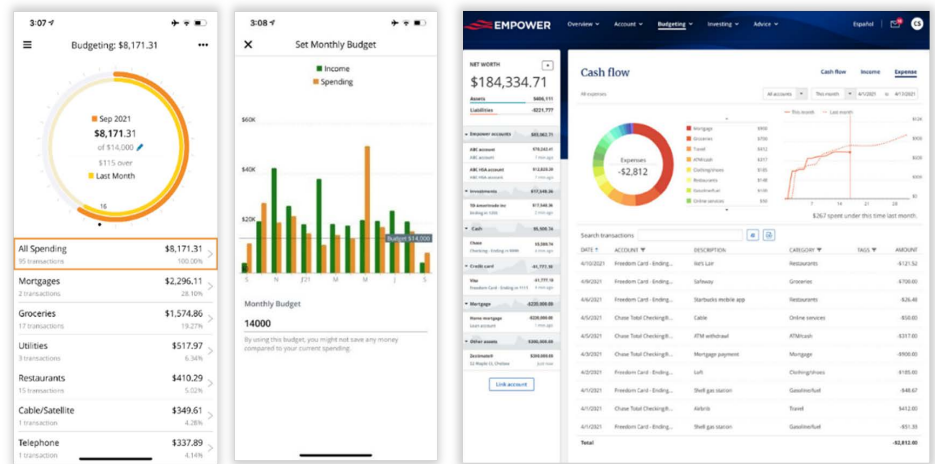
3:07

Budgeting: $8,171.31

Sep 2021
$8,171.31
of $14,000
$115 over
Last Month

16

All Spending $8,171.31
95 transactions 100.00%

Mortgages $2,296.11
2 transactions 28.10%

Groceries $1,574.86
17 transactions 19.27%

Utilities $517.97
3 transactions 6.34%

Restaurants $410.29
15 transactions 5.02%

Cable/Satellite $349.61
1 transaction 4.28%

Telephone $337.89
1 transaction 4.14%

3:08

Set Monthly Budget

Income
Spending

$60K
$40K
$20K

Budget $14,000

S N J'21 M M J S

Monthly Budget

14000

By using this budget, you might not save any money compared to your current spending.

EMPOWER

Overview Account Budgeting Investing Advice Español CS

NET WORTH
$184,334.71
Assets $406,111
Liabilities -$221,777

Empower accounts $85,863.71
ABC account $74,243.41
ABC HSA account $11,620.30
Investments $17,348.26
5th amortrade inc $17,348.26
Cash $9,308.74
Chase $9,308.74
Credit card -$1,777.30
Visa -$1,777.30
Mortgage -$220,000.00
Home mortgage -$220,000.00
Other assets $300,000.00
Zestimate $300,000.00
52 Maple Ct, Chelsea

Link account

Cash flow

Cash flow Income Expense

All accounts This month 4/1/2021 to 4/17/2021

Expenses
-$2,812

Mortgage $900
Groceries $730
Travel $412
ATM/cash $317
Clothing/shoes $185
Restaurants $148
Gasoline/fuel $48
Online services $45

This month Last month

$267 spent under this time last month.

Search transactions

| DATE | ACCOUNT | DESCRIPTION | CATEGORY | TAGS | AMOUNT |
|---|---|---|---|---|---|
| 4/10/2021 | Freedom Card - Ending... | Ike's Lair | Restaurants | | -$121.52 |
| 4/9/2021 | Freedom Card - Ending... | Safeway | Groceries | | -$730.00 |
| 4/6/2021 | Freedom Card - Ending... | Starbucks mobile app | Restaurants | | -$26.40 |
| 4/5/2021 | Chase Total Checking®... | Cable | Online services | | -$45.00 |
| 4/5/2021 | Chase Total Checking®... | ATM withdrawl | ATM/cash | | -$317.00 |
| 4/5/2021 | Chase Total Checking®... | Mortgage payment | Mortgage | | -$900.00 |
| 4/4/2021 | Freedom Card - Ending... | Loft | Clothing/shoes | | -$185.00 |
| 4/3/2021 | Freedom Card - Ending... | Shell gas station | Gasoline/fuel | | -$48.67 |
| 4/3/2021 | Freedom Card - Ending... | Airbnb | Travel | | $412.00 |
| 4/1/2021 | Chase Total Checking®... | Shell gas station | Gasoline/fuel | | -$30.00 |
| Total | | | | | -$2,812.00 |